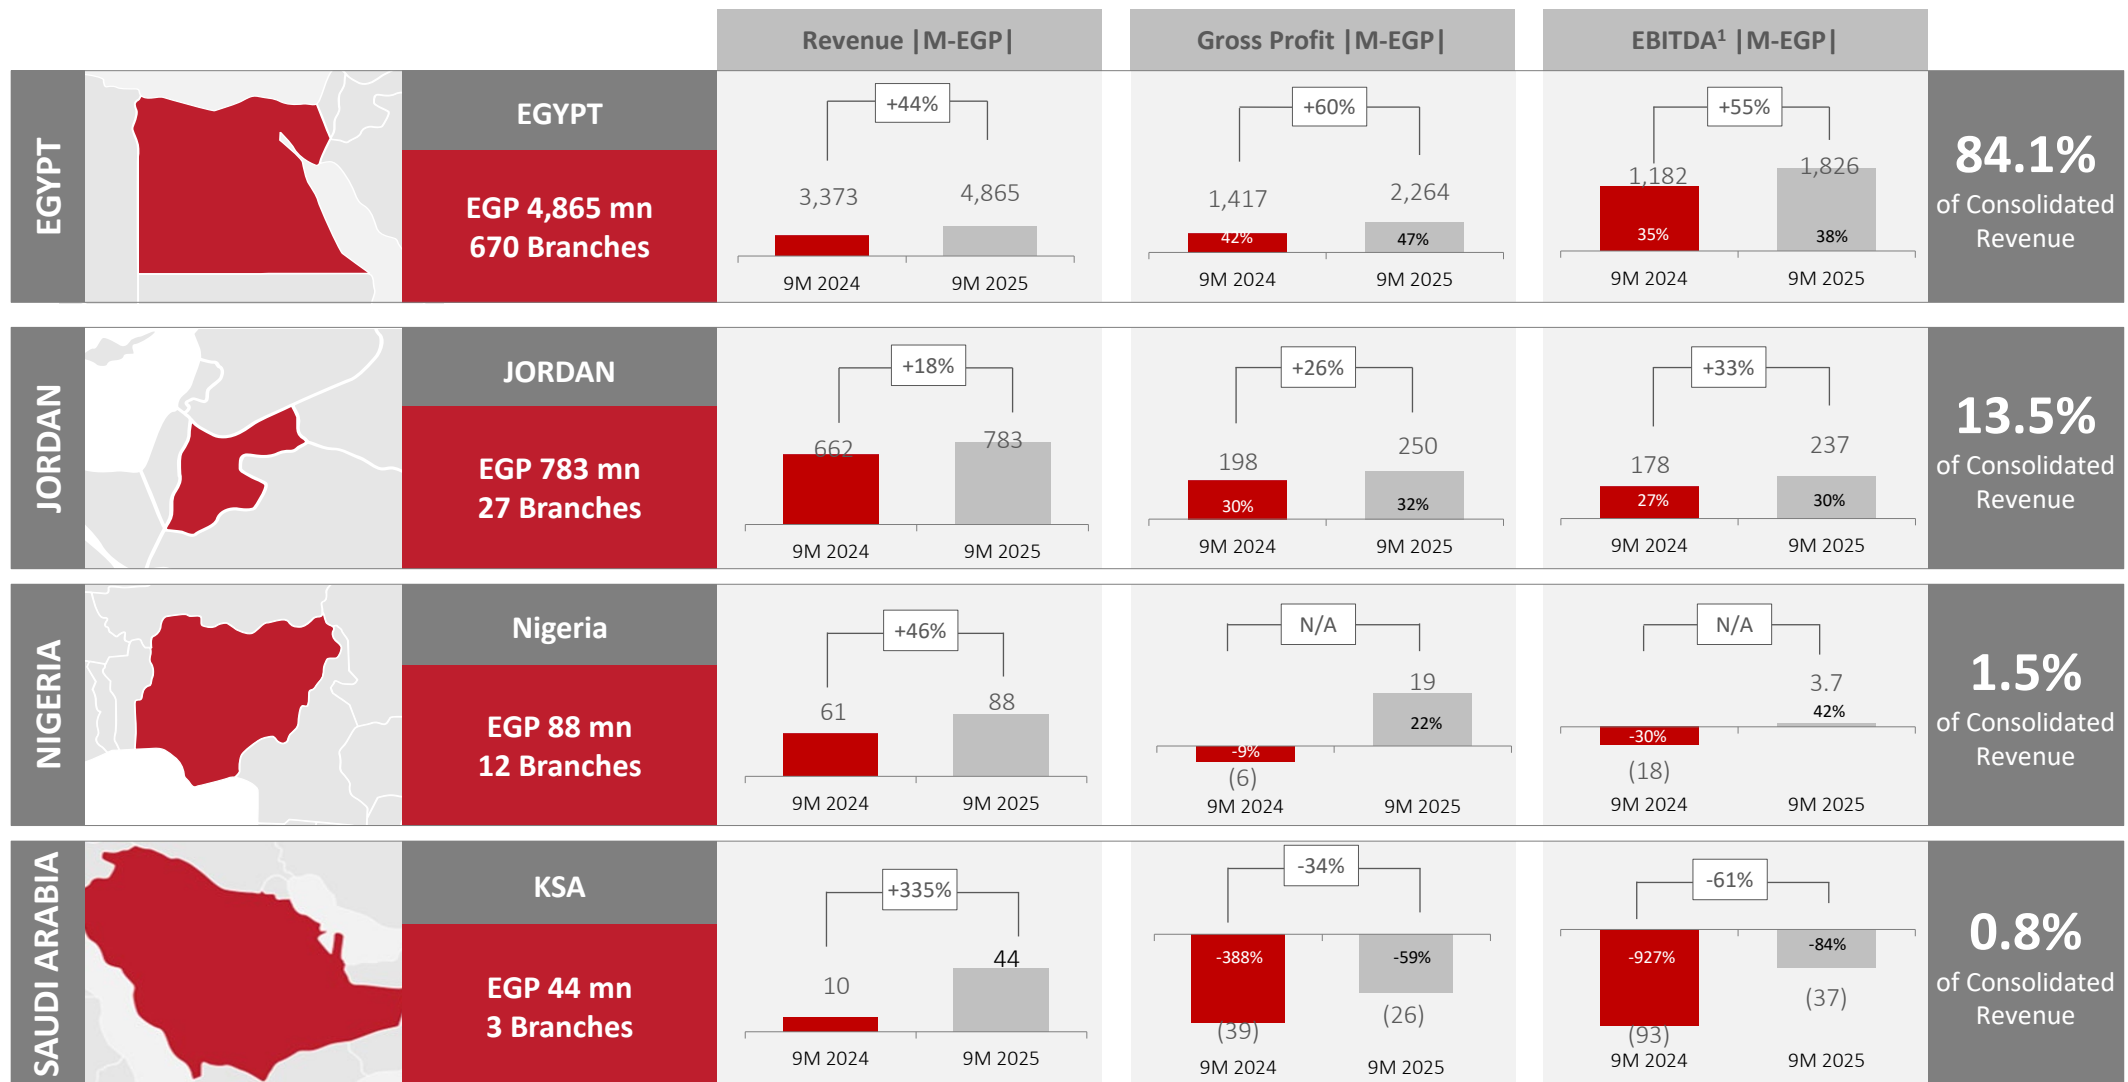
Revenue |M-EGP|

Gross Profit |M-EGP|

EBITDA¹ |M-EGP|

EGYPT

EGYPT

EGP 4,865 mn
670 Branches

+44%
3,373
4,865
9M 2024
9M 2025

+60%
1,417
2,264
42%
47%
9M 2024
9M 2025

+55%
1,182
1,826
35%
38%
9M 2024
9M 2025

84.1%
of Consolidated Revenue

JORDAN

JORDAN

EGP 783 mn
27 Branches

+18%
662
783
9M 2024
9M 2025

+26%
198
250
30%
32%
9M 2024
9M 2025

+33%
178
237
27%
30%
9M 2024
9M 2025

13.5%
of Consolidated Revenue

NIGERIA

Nigeria

EGP 88 mn
12 Branches

+46%
61
88
9M 2024
9M 2025

N/A
19
22%
-9%
(6)
9M 2024
9M 2025

N/A
3.7
42%
-30%
(18)
9M 2024
9M 2025

1.5%
of Consolidated Revenue

SAUDI ARABIA

KSA

EGP 44 mn
3 Branches

+335%
10
44
9M 2024
9M 2025

-34%
-388%
-59%
(39)
(26)
9M 2024
9M 2025

-61%
-927%
-84%
(93)
(37)
9M 2024
9M 2025

0.8%
of Consolidated Revenue